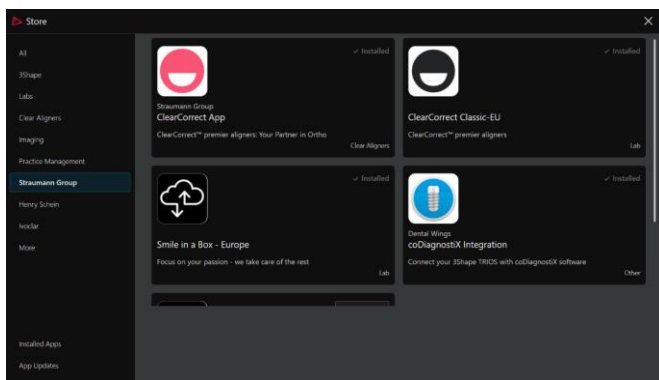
Store

All
3Shape
Labs
Clear Aligners
Imaging
Practice Management
Straumann Group
Henry Schein
Ivoclar
More

Installed Apps
App Updates

✓ Installed
Straumann Group
ClearCorrect App
ClearCorrect™ premier aligners: Your Partner in Ortho
Clear Aligners

✓ Installed
ClearCorrect Classic-EU
ClearCorrect™ premier aligners
Lab

✓ Installed
Smile in a Box - Europe
Focus on your passion - we take care of the rest
Lab

✓ Installed
Dental Wings
coDiagnostiX Integration
Connect your 3Shape TRIOS with coDiagnostiX software
Other